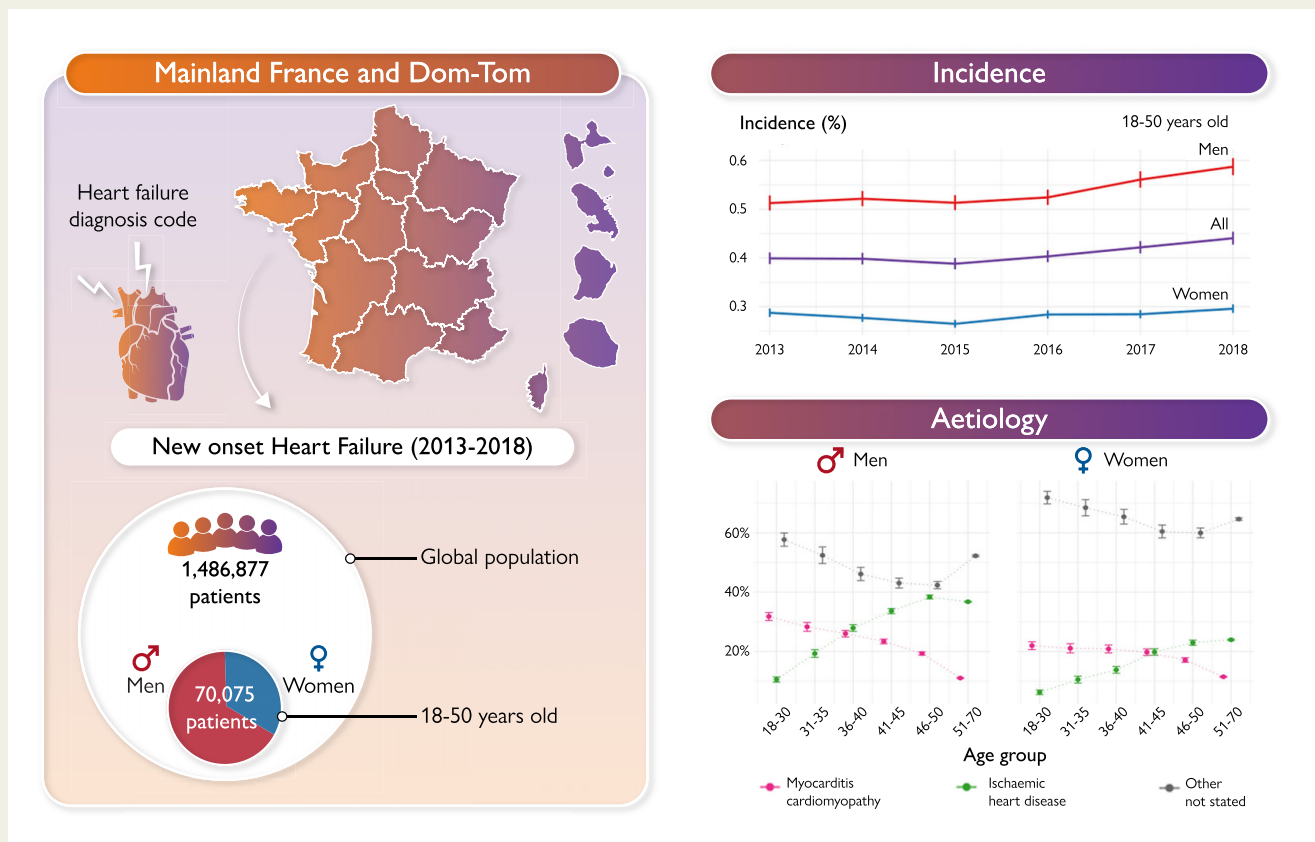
Mainland France and Dom-Tom

Heart failure diagnosis code

New onset Heart Failure (2013-2018)

1,486,877 patients

Global population

♂ Men

♀ Women

70,075 patients

18-50 years old

Incidence

Incidence (%)

18-50 years old

0.6
0.5
0.4
0.3

Men
All
Women

2013 2014 2015 2016 2017 2018

Aetiology

♂ Men

♀ Women

60%
40%
20%

18-30 31-35 36-40 41-45 46-50 51-70

18-30 31-35 36-40 41-45 46-50 51-70

Age group

Myocarditis cardiomyopathy

Ischaemic heart disease

Other not stated